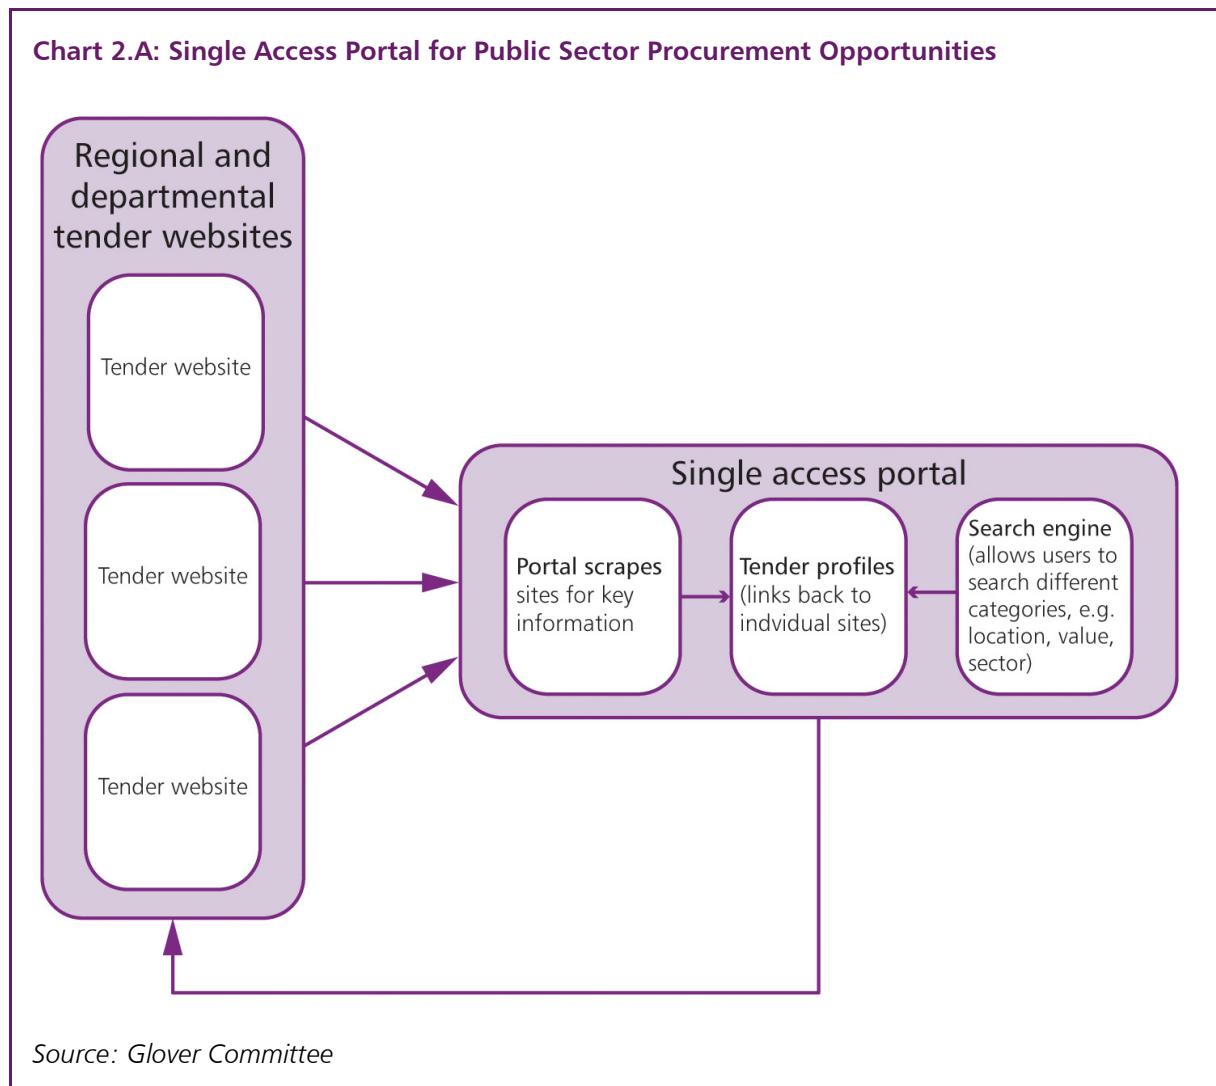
Chart 2.A: Single Access Portal for Public Sector Procurement Opportunities

Regional and departmental tender websites

Tender website

Tender website

Tender website

Single access portal

Portal scrapes sites for key information

Tender profiles (links back to indvidual sites)

Search engine (allows users to search different categories, e.g. location, value, sector)

Source: Glover Committee